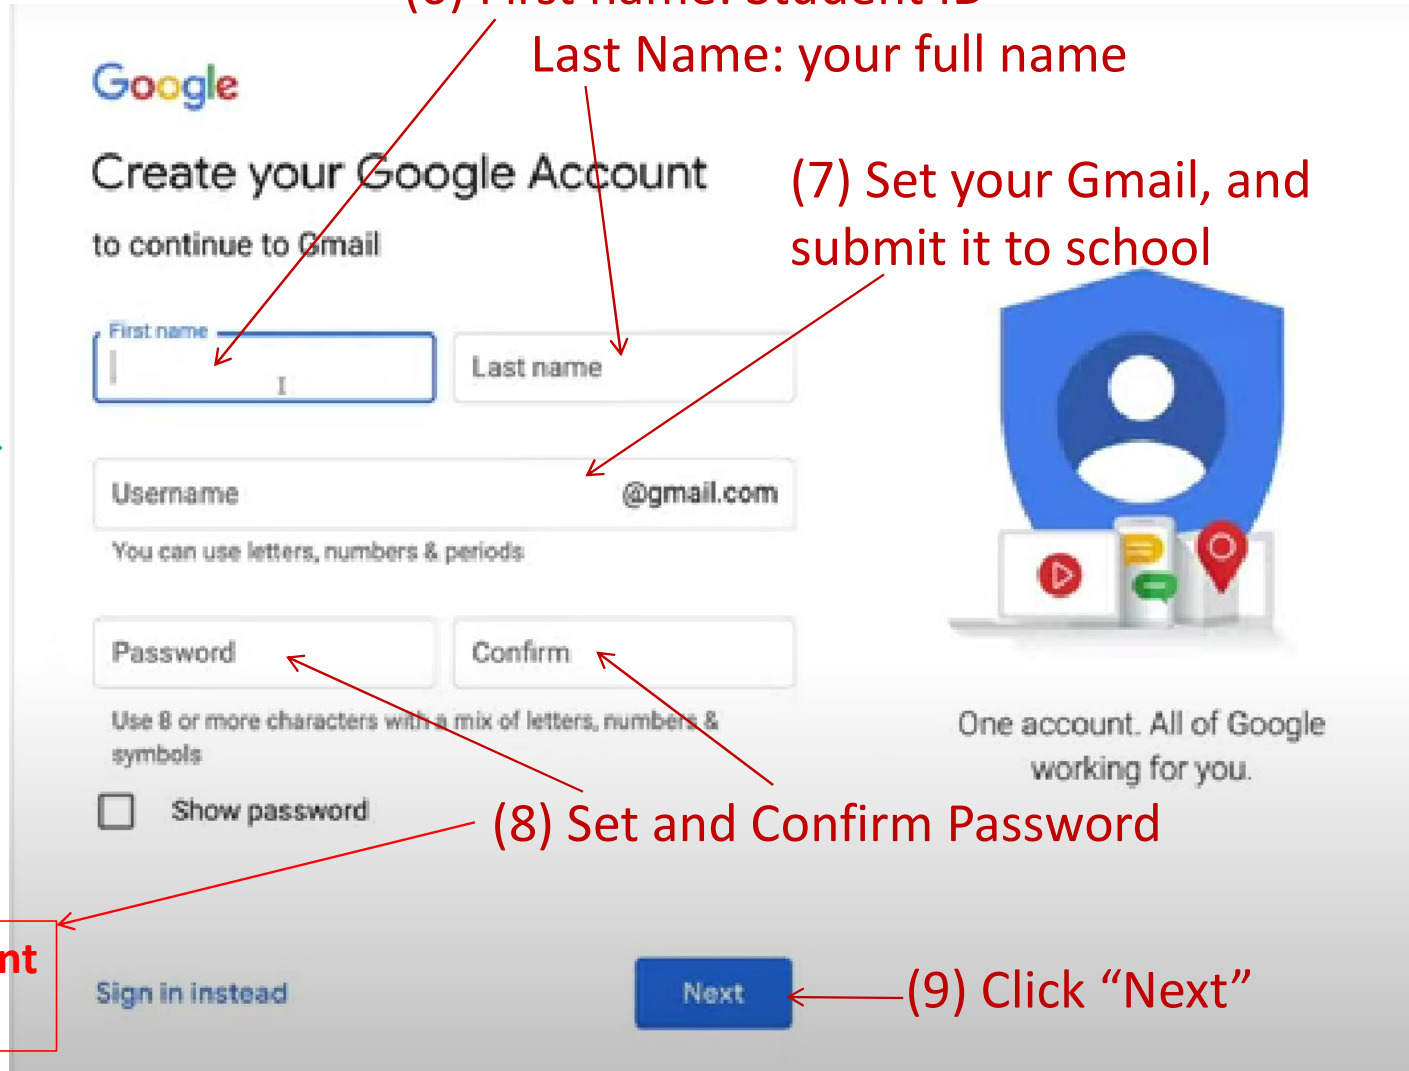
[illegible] First name: Student ID
Last Name: your full name

Google

Create your Google Account

to continue to Gmail

(7) Set your Gmail, and submit it to school

First name

Last name

Username

@gmail.com

You can use letters, numbers & periods

Password

Confirm

Use 8 or more characters with a mix of letters, numbers & symbols

Show password

One account. All of Google working for you.

(8) Set and Confirm Password

nt

Sign in instead

Next

(9) Click “Next”